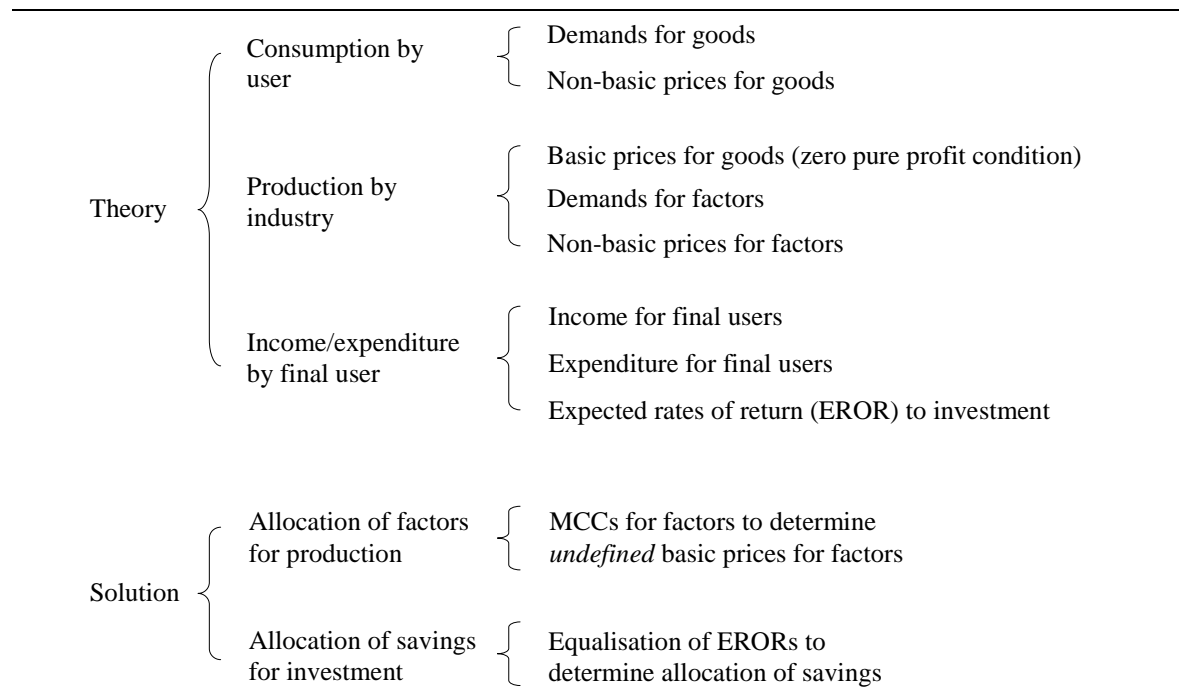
Theory

Consumption by user

Demands for goods

Non-basic prices for goods

Production by industry

Basic prices for goods (zero pure profit condition)

Demands for factors

Non-basic prices for factors

Income/expenditure by final user

Income for final users

Expenditure for final users

Expected rates of return (EROR) to investment

Solution

Allocation of factors for production

MCCs for factors to determine *undefined* basic prices for factors

Allocation of savings for investment

Equalisation of ERORs to determine allocation of savings